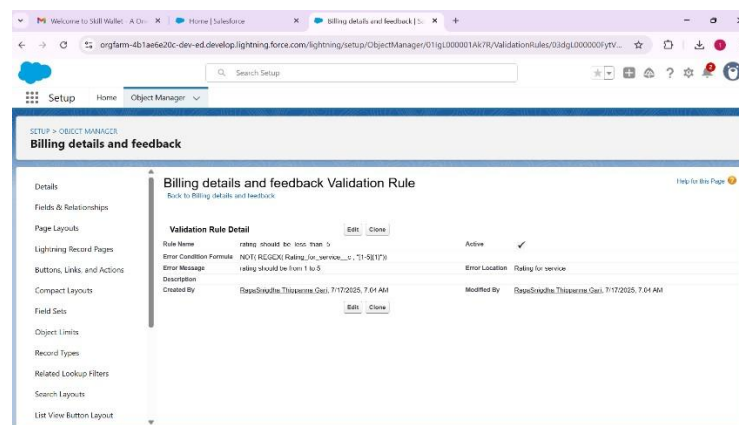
Welcome to Skill Wallet - A On ×
Home | Salesforce ×
Billing details and feedback | Sa ×
+

orgfarm-4b1ae6e20c-dev-ed.develop.lightning.force.com/lightning/setup/ObjectManager/01IgL000001Ak7R/ValidationRules/03dgL000000FytV...

Search Setup

Setup Home Object Manager

SETUP > OBJECT MANAGER
Billing details and feedback

Details
Fields & Relationships
Page Layouts
Lightning Record Pages
Buttons, Links, and Actions
Compact Layouts
Field Sets
Object Limits
Record Types
Related Lookup Filters
Search Layouts
List View Button Layout

Billing details and feedback Validation Rule
Back to Billing details and feedback

Help for this Page

Validation Rule Detail Edit Clone

| | | | |
|---|---|---|---|
| Rule Name | rating should be less than 5 | Active | ✓ |
| Error Condition Formula | NOT( REGEX( Rating_for_service__c , "[1-5]{1}")) | | |
| Error Message | rating should be from 1 to 5 | Error Location | Rating for service |
| Description | | | |
| Created By | RapeSnigdha Thippanna Gari, 7/17/2025, 7:04 AM | Modified By | RapeSnigdha Thippanna Gari, 7/17/2025, 7:04 AM |

Edit Clone